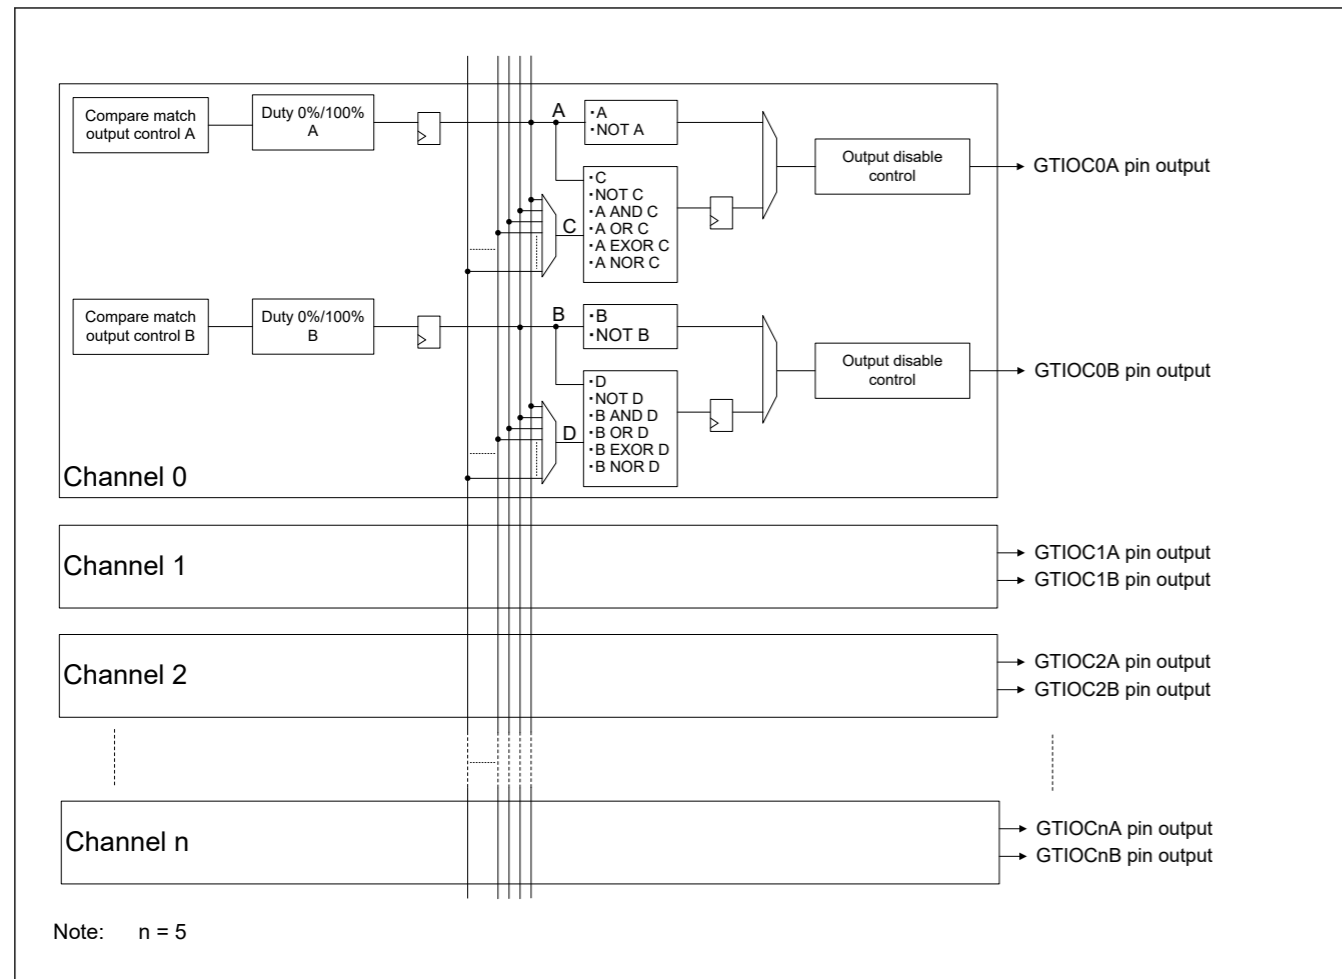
Compare match output control A

Duty 0%/100% A

A

・A
・NOT A

C

・C
・NOT C
・A AND C
・A OR C
・A EXOR C
・A NOR C

Output disable control

GTIOC0A pin output

Compare match output control B

Duty 0%/100% B

B

・B
・NOT B

D

・D
・NOT D
・B AND D
・B OR D
・B EXOR D
・B NOR D

Output disable control

GTIOC0B pin output

Channel 0

Channel 1

GTIOC1A pin output
GTIOC1B pin output

Channel 2

GTIOC2A pin output
GTIOC2B pin output

Channel n

GTIOCnA pin output
GTIOCnB pin output

Note: n = 5